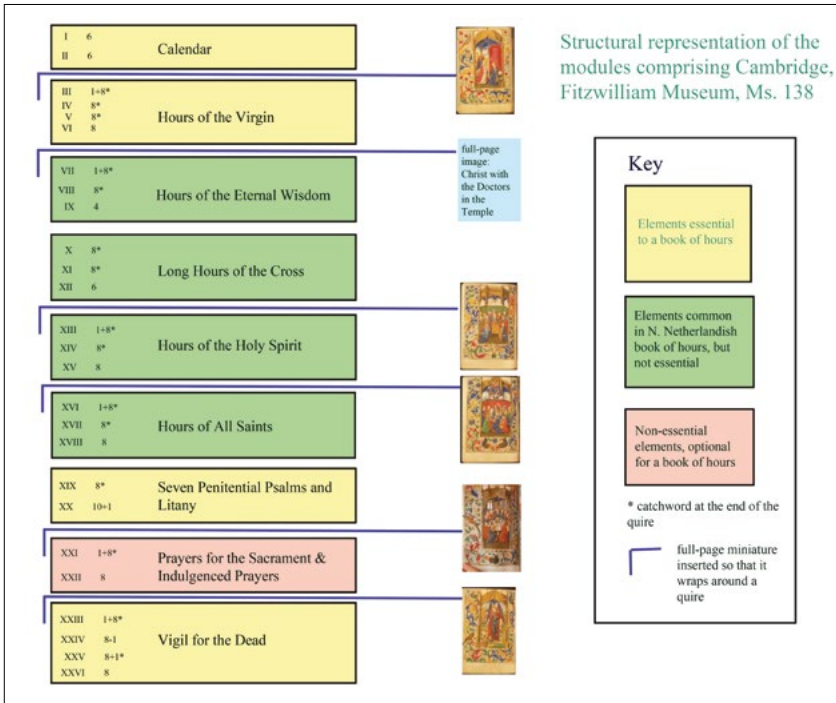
I 6
II 6
Calendar

III 1+8*
IV 8*
V 8*
VI 8
Hours of the Virgin

VII 1+8*
VIII 8*
IX 4
Hours of the Eternal Wisdom

full-page image: Christ with the Doctors in the Temple

X 8*
XI 8*
XII 6
Long Hours of the Cross

XIII 1+8*
XIV 8*
XV 8
Hours of the Holy Spirit

XVI 1+8*
XVII 8*
XVIII 8
Hours of All Saints

XIX 8*
XX 10+1
Seven Penitential Psalms and Litany

XXI 1+8*
XXII 8
Prayers for the Sacrament & Indulgenced Prayers

XXIII 1+8*
XXIV 8-1
XXV 8+1*
XXVI 8
Vigil for the Dead

Structural representation of the modules comprising Cambridge, Fitzwilliam Museum, Ms. 138

Key

Elements essential to a book of hours

Elements common in N. Netherlandish book of hours, but not essential

Non-essential elements, optional for a book of hours

* catchword at the end of the quire

full-page miniature inserted so that it wraps around a quire